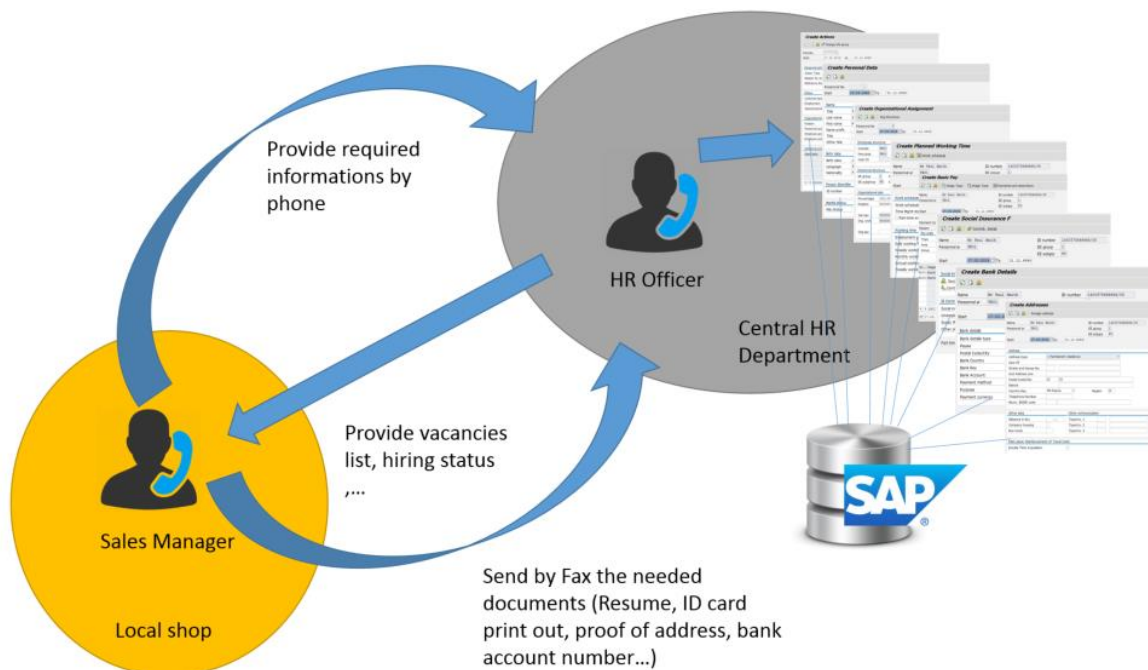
Provide required informations by phone

HR Officer

Central HR Department

Create Actions

Create Personal Data

Create Organizational Assignment

Create Planned Working Time

Create Basic Pay

Create Social Insurance F

Create Bank Details

Create Addresses

Provide vacancies list, hiring status ,...

Sales Manager

Local shop

Send by Fax the needed documents (Resume, ID card print out, proof of address, bank account number...)

SAP